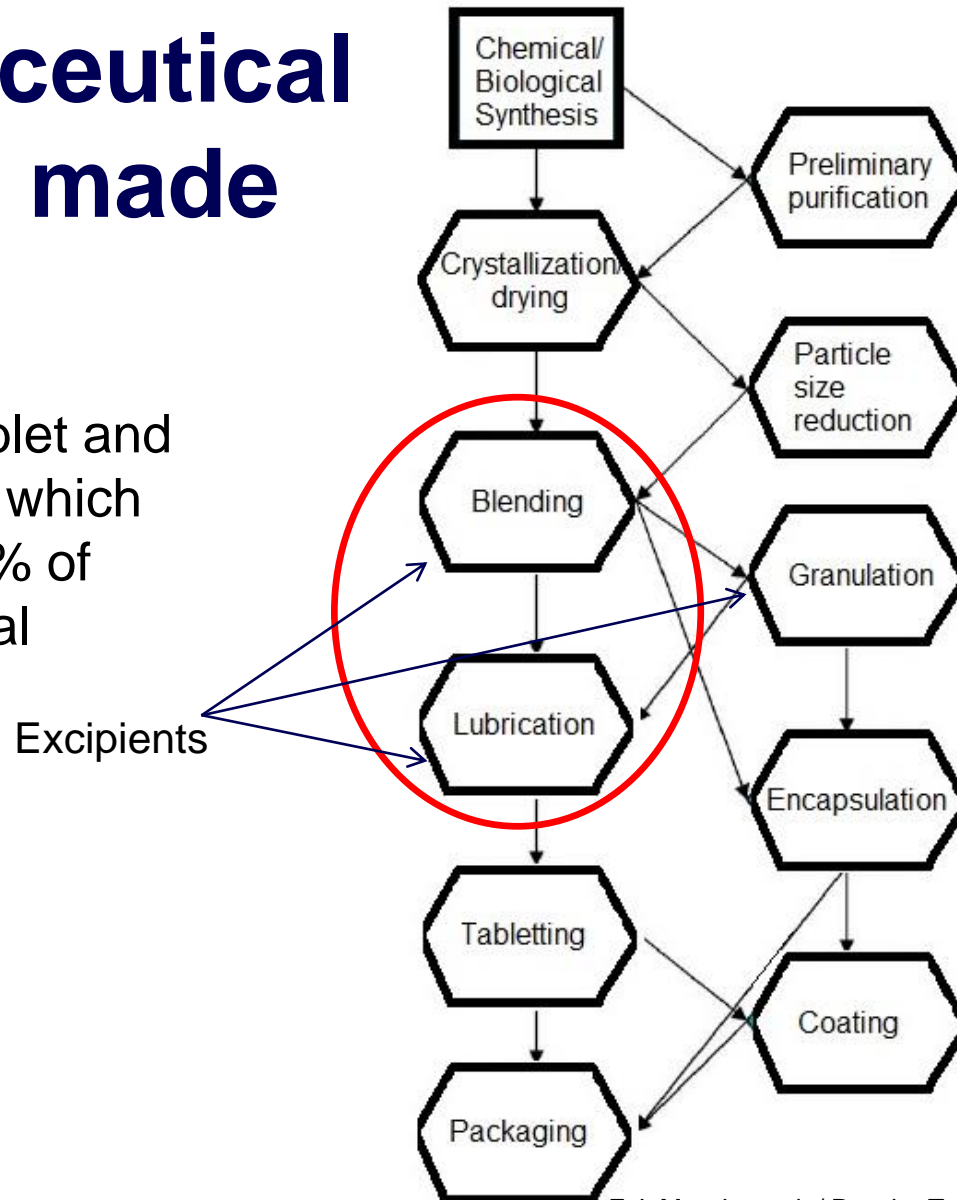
ceutical made

blet and which % of al

Chemical/ Biological Synthesis

Preliminary purification

Crystallization/ drying

Particle size reduction

Blending

Granulation

Lubrication

Excipients

Encapsulation

Tabletting

Coating

Packaging

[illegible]